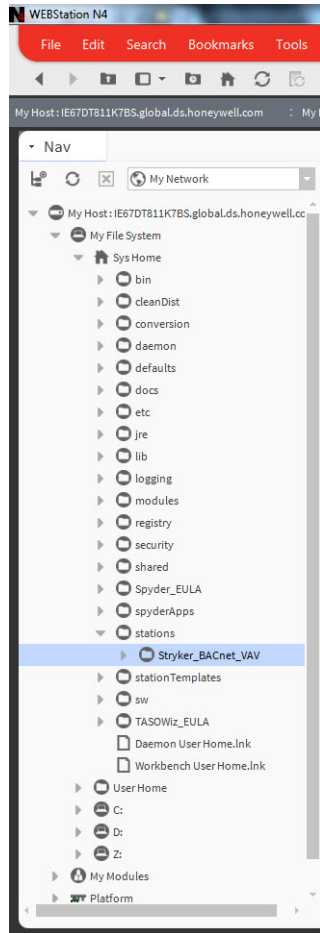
WEBStation N4

File Edit Search Bookmarks Tools

My Host : IE67DT811K7BS.global.ds.honeywell.com : My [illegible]

Nav

My Network

My Host : IE67DT811K7BS.global.ds.honeywell.co
My File System
Sys Home
bin
cleanDist
conversion
daemon
defaults
docs
etc
jre
lib
logging
modules
registry
security
shared
Spyder_EULA
spyderApps
stations
Stryker_BACnet_VAV
stationTemplates
sw
TASOWiz_EULA
Daemon User Home.lnk
Workbench User Home.lnk
User Home
C:
D:
Z:
My Modules
Platform